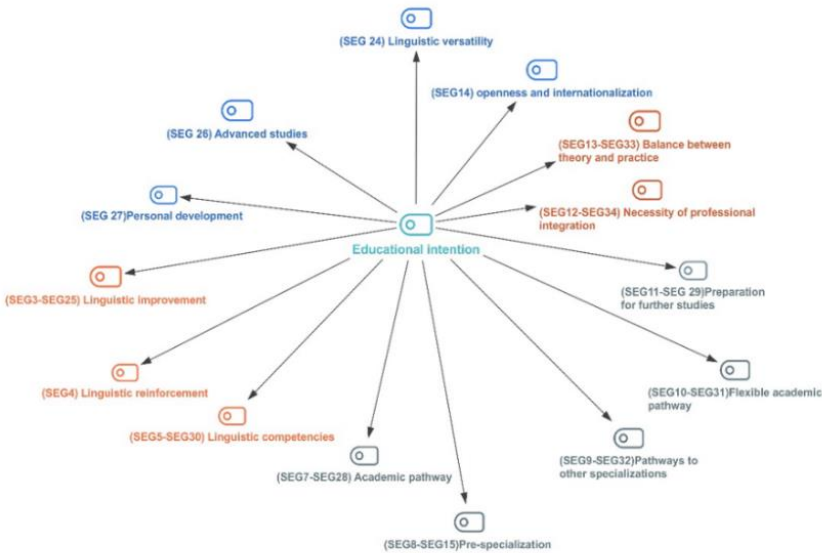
(SEG 24) Linguistic versatility

(SEG14) openness and internationalization

(SEG 26) Advanced studies

(SEG13-SEG33) Balance between theory and practice

(SEG 27)Personal development

(SEG12-SEG34) Necessity of professional integration

Educational intention

(SEG3-SEG25) Linguistic improvement

(SEG11-SEG 29)Preparation for further studies

(SEG4) Linguistic reinforcement

(SEG10-SEG31)Flexible academic pathway

(SEG5-SEG30) Linguistic competencies

(SEG9-SEG32)Pathways to other specializations

(SEG7-SEG28) Academic pathway

(SEG8-SEG15)Pre-specialization